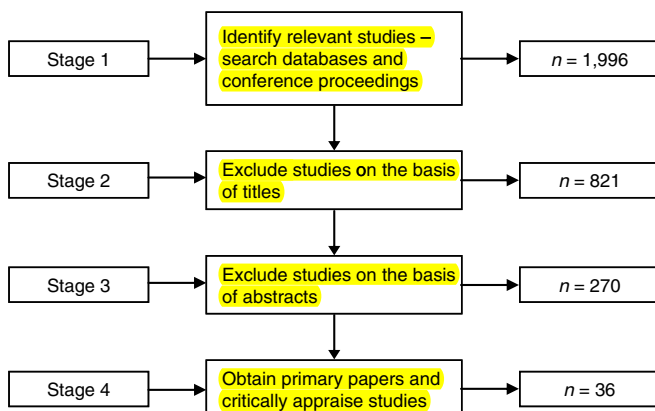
Stage 1

Identify relevant studies – search databases and conference proceedings

$n$ = 1,996

Stage 2

Exclude studies on the basis of titles

$n$ = 821

Stage 3

Exclude studies on the basis of abstracts

$n$ = 270

Stage 4

Obtain primary papers and critically appraise studies

$n$ = 36